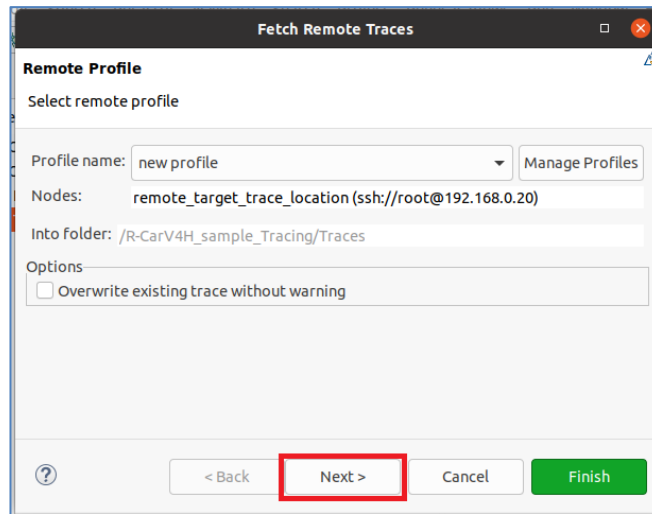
Fetch Remote Traces

Remote Profile

Select remote profile

Profile name: new profile

Manage Profiles

Nodes: remote_target_trace_location (ssh://root@192.168.0.20)

Into folder: /R-CarV4H_sample_Tracing/Traces

Options

Overwrite existing trace without warning

?

< Back

Next >

Cancel

Finish